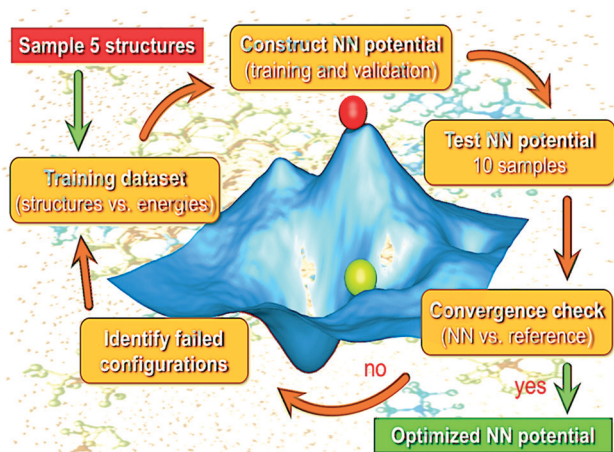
Sample 5 structures

Construct NN potential
(training and validation)

Test NN potential
10 samples

Convergence check
(NN vs. reference)

yes

Optimized NN potential

no

Identify failed configurations

Training dataset
(structures vs. energies)